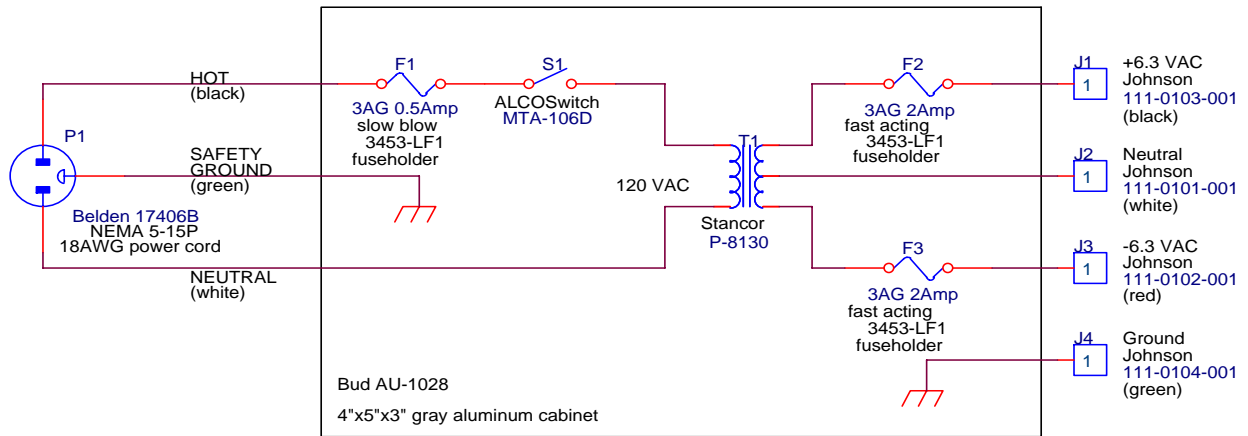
HOT
(black)

SAFETY
GROUND
(green)

P1

Belden 17406B
NEMA 5-15P
18AWG power cord

NEUTRAL
(white)

F1
3AG 0.5Amp
slow blow
3453-LF1
fuseholder

S1
ALCOSwitch
MTA-106D

120 VAC

T1
Stancor
P-8130

F2
3AG 2Amp
fast acting
3453-LF1
fuseholder

F3
3AG 2Amp
fast acting
3453-LF1
fuseholder

Bud AU-1028
4"x5"x3" gray aluminum cabinet

J1
1
+6.3 VAC
Johnson
111-0103-001
(black)

J2
1
Neutral
Johnson
111-0101-001
(white)

J3
1
-6.3 VAC
Johnson
111-0102-001
(red)

J4
1
Ground
Johnson
111-0104-001
(green)